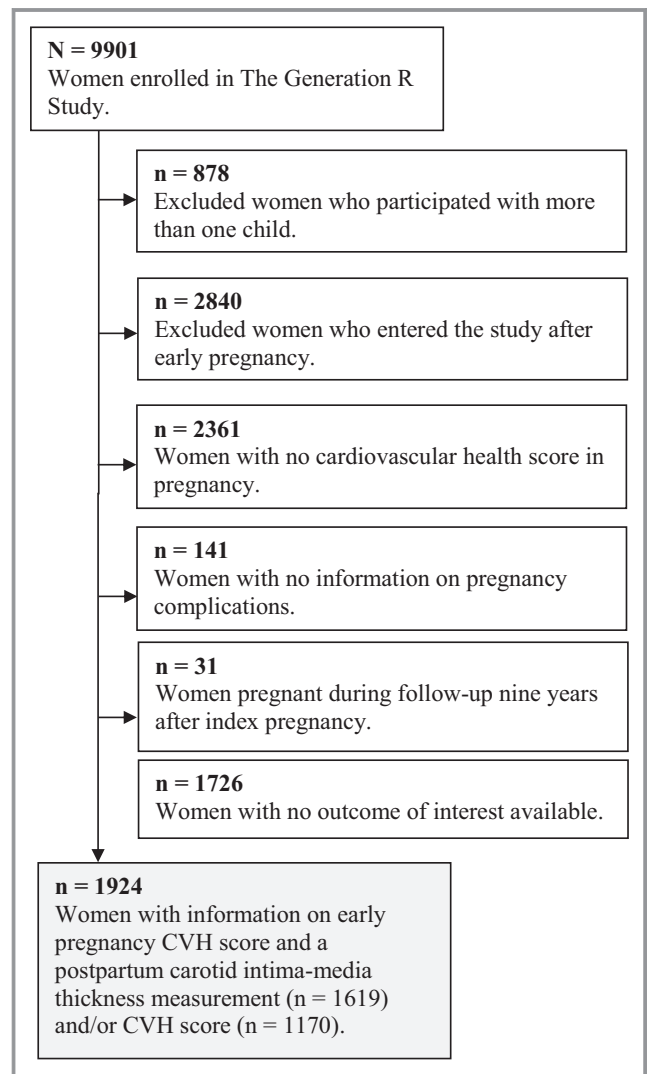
**N = 9901**
Women enrolled in The Generation R Study.

**n = 878**
Excluded women who participated with more than one child.

**n = 2840**
Excluded women who entered the study after early pregnancy.

**n = 2361**
Women with no cardiovascular health score in pregnancy.

**n = 141**
Women with no information on pregnancy complications.

**n = 31**
Women pregnant during follow-up nine years after index pregnancy.

**n = 1726**
Women with no outcome of interest available.

**n = 1924**
Women with information on early pregnancy CVH score and a postpartum carotid intima-media thickness measurement (n = 1619) and/or CVH score (n = 1170).